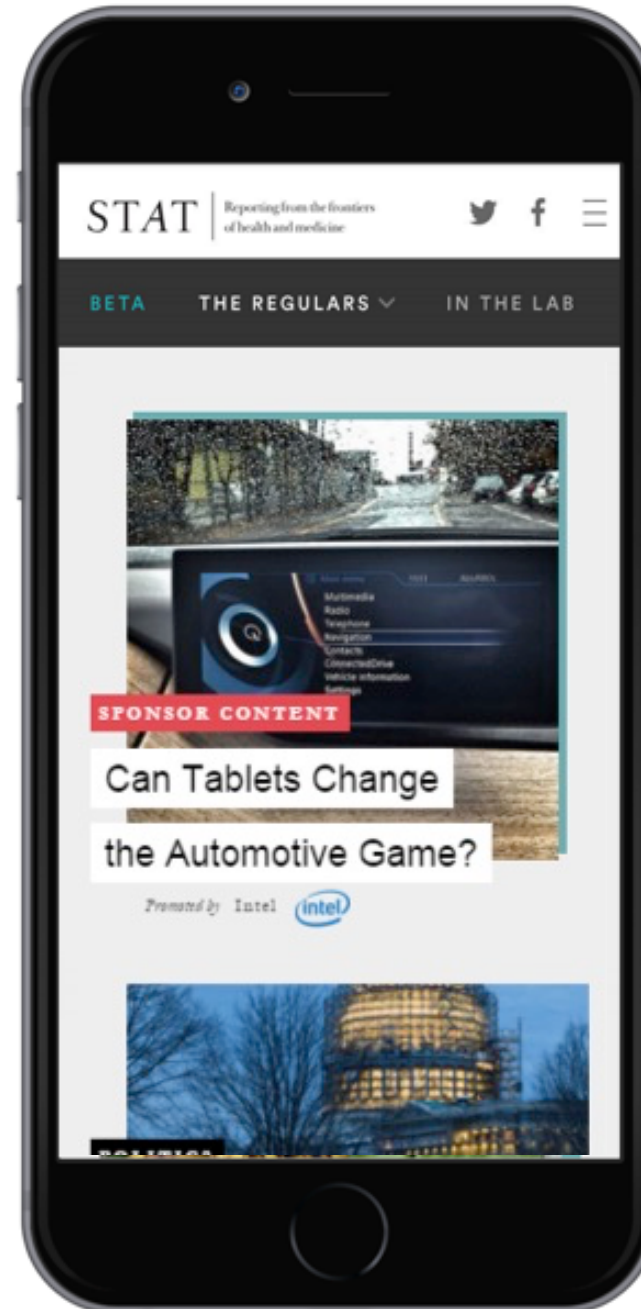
STAT Reporting from the frontiers of health and medicine

BETA THE REGULARS IN THE LAB

Multimedia
Radio
Telephone
Navigation
Contacts
ConnectedDrive
Vehicle information
Settings

SPONSOR CONTENT

Can Tablets Change the Automotive Game?

Promoted by Intel intel

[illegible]